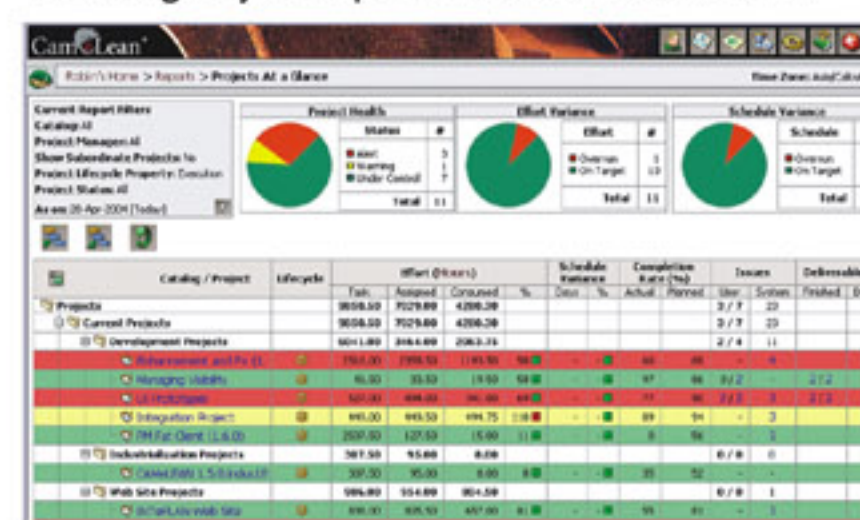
CameLean

Robin's Home > Reports > Projects At a Glance

Time Zone: Asia/Calcu

Current Report Filters
Catalog: All
Project Manager: All
Show Subordinate Projects: No
Project Lifecycle Property: Execution
Project Status: All
As on: 28-Apr-2004 [Today]

Project Health

| Status | # |
|---|---|
| Alert | 3 |
| Warning | 1 |
| Under Control | 7 |
| Total | 11 |

Effort Variance

| Effort | # |
|---|---|
| Overrun | 1 |
| On Target | 10 |
| Total | 11 |

Schedule Variance

| Schedule | |
|---|---|
| Overrun | |
| On Target | |
| Total | |

| Catalog / Project | Lifecycle | Effort (Hours) Task | Assigned | Consumed | % | Schedule Variance Days | % | Completion Rate (%) Actual | Planned | Issues User | System | Deliverabl Finished |
|---|---|---|---|---|---|---|---|---|---|---|---|---|
| Projects | | 9058.50 | 7029.00 | 4200.30 | | | | | | 3/7 | 23 | |
| Current Projects | | 9058.50 | 7029.00 | 4200.30 | | | | | | 3/7 | 23 | |
| Development Projects | | 6041.00 | 3464.00 | 2063.76 | | | | | | 2/4 | 11 | |
| Enhancement and Fix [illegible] | | 750.00 | 2398.50 | 1145.50 | 58 | - | - | 60 | 88 | - | 4 | |
| Managing Visibility | | 91.50 | 33.50 | 19.50 | 58 | - | - | 97 | 86 | 0/2 | - | 2/2 |
| UI Prototypes | | 507.00 | 499.00 | 391.00 | 69 | - | - | 77 | 90 | 0/3 | 3 | 2/2 |
| Integration Project | | 445.00 | 445.50 | 491.75 | 110 | - | - | 89 | 94 | - | 3 | |
| TM Fat Client (1.6.0) | | 2537.50 | 127.50 | 15.00 | 11 | - | - | 8 | 56 | - | 1 | |
| Industrialization Projects | | 307.50 | 95.00 | 8.00 | | | | | | 0/0 | 0 | |
| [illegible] | | 307.50 | 95.00 | 8.00 | 8 | - | - | 35 | 52 | - | - | |
| Web Site Projects | | 586.00 | 554.00 | 804.50 | | | | | | 0/0 | 1 | |
| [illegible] Web Site | | 898.00 | 505.50 | 457.00 | 8 | - | - | 98 | 81 | - | 1 | |